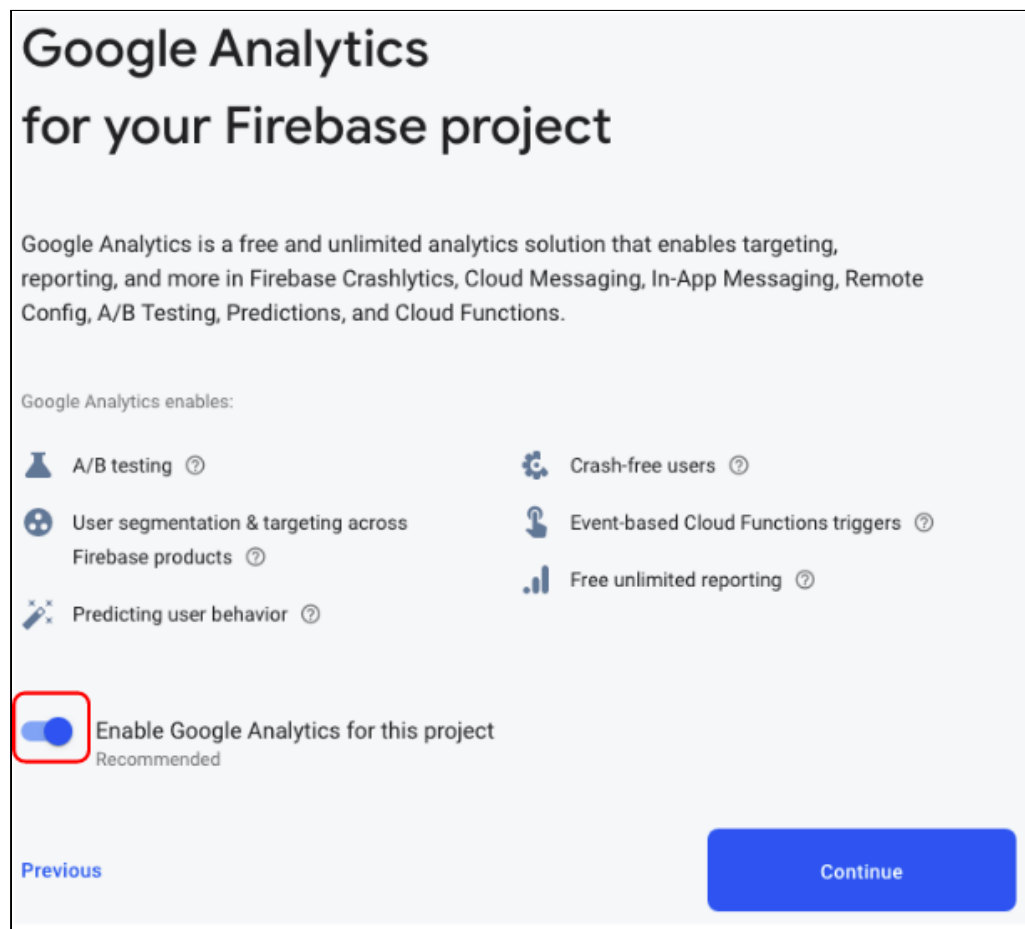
Google Analytics
for your Firebase project

Google Analytics is a free and unlimited analytics solution that enables targeting, reporting, and more in Firebase Crashlytics, Cloud Messaging, In-App Messaging, Remote Config, A/B Testing, Predictions, and Cloud Functions.

Google Analytics enables:

A/B testing ⓘ

User segmentation & targeting across Firebase products ⓘ

Predicting user behavior ⓘ

Crash-free users ⓘ

Event-based Cloud Functions triggers ⓘ

Free unlimited reporting ⓘ

Enable Google Analytics for this project
Recommended

Previous

Continue